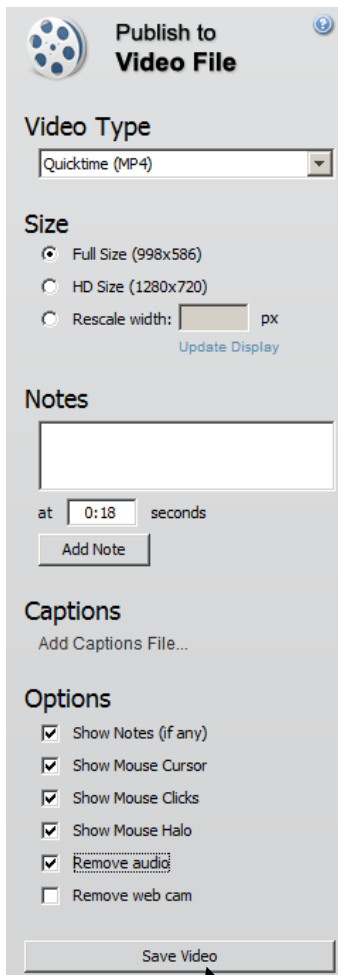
Publish to
Video File

Video Type

Quicktime (MP4)

Size

Full Size (998x586)

HD Size (1280x720)

Rescale width: px

Update Display

Notes

at 0:18 seconds

Add Note

Captions

Add Captions File...

Options

Show Notes (if any)

Show Mouse Cursor

Show Mouse Clicks

Show Mouse Halo

Remove audio

Remove web cam

Save Video